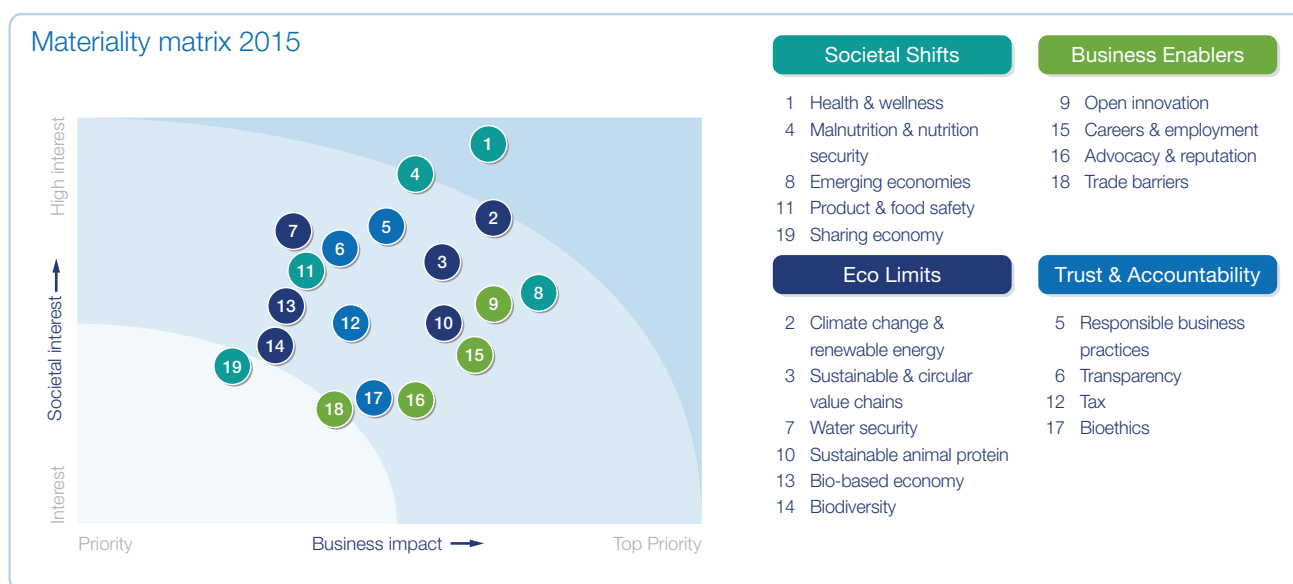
Materiality matrix 2015

High interest

Societal interest

Interest

1
4
7
5
2
6
3
11
8
9
13
12
10
14
15
19
17
16
18

Priority

Business impact

Top Priority

Societal Shifts

1 Health & wellness
4 Malnutrition & nutrition security
8 Emerging economies
11 Product & food safety
19 Sharing economy

Eco Limits

2 Climate change & renewable energy
3 Sustainable & circular value chains
7 Water security
10 Sustainable animal protein
13 Bio-based economy
14 Biodiversity

Business Enablers

9 Open innovation
15 Careers & employment
16 Advocacy & reputation
18 Trade barriers

Trust & Accountability

5 Responsible business practices
6 Transparency
12 Tax
17 Bioethics